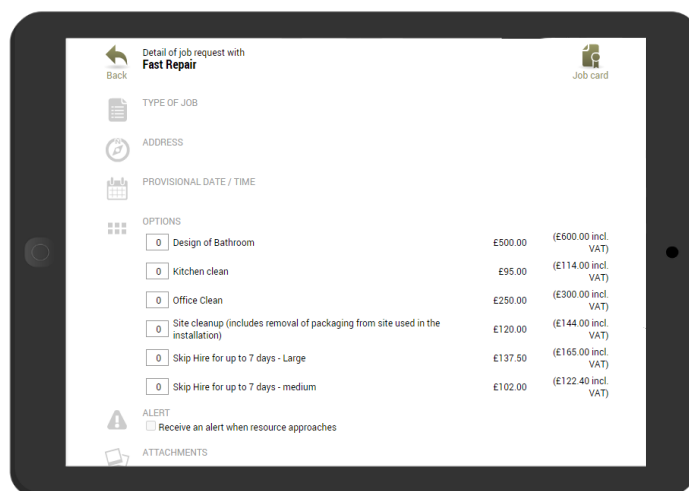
Back

Detail of job request with
**Fast Repair**

Job card

TYPE OF JOB

ADDRESS

PROVISIONAL DATE / TIME

OPTIONS

| | | |
|---|---|---|
| 0 Design of Bathroom | £500.00 | (£600.00 incl. VAT) |
| 0 Kitchen clean | £95.00 | (£114.00 incl. VAT) |
| 0 Office Clean | £250.00 | (£300.00 incl. VAT) |
| 0 Site cleanup (includes removal of packaging from site used in the installation) | £120.00 | (£144.00 incl. VAT) |
| 0 Skip Hire for up to 7 days - Large | £137.50 | (£165.00 incl. VAT) |
| 0 Skip Hire for up to 7 days - medium | £102.00 | (£122.40 incl. VAT) |

ALERT
Receive an alert when resource approaches

ATTACHMENTS